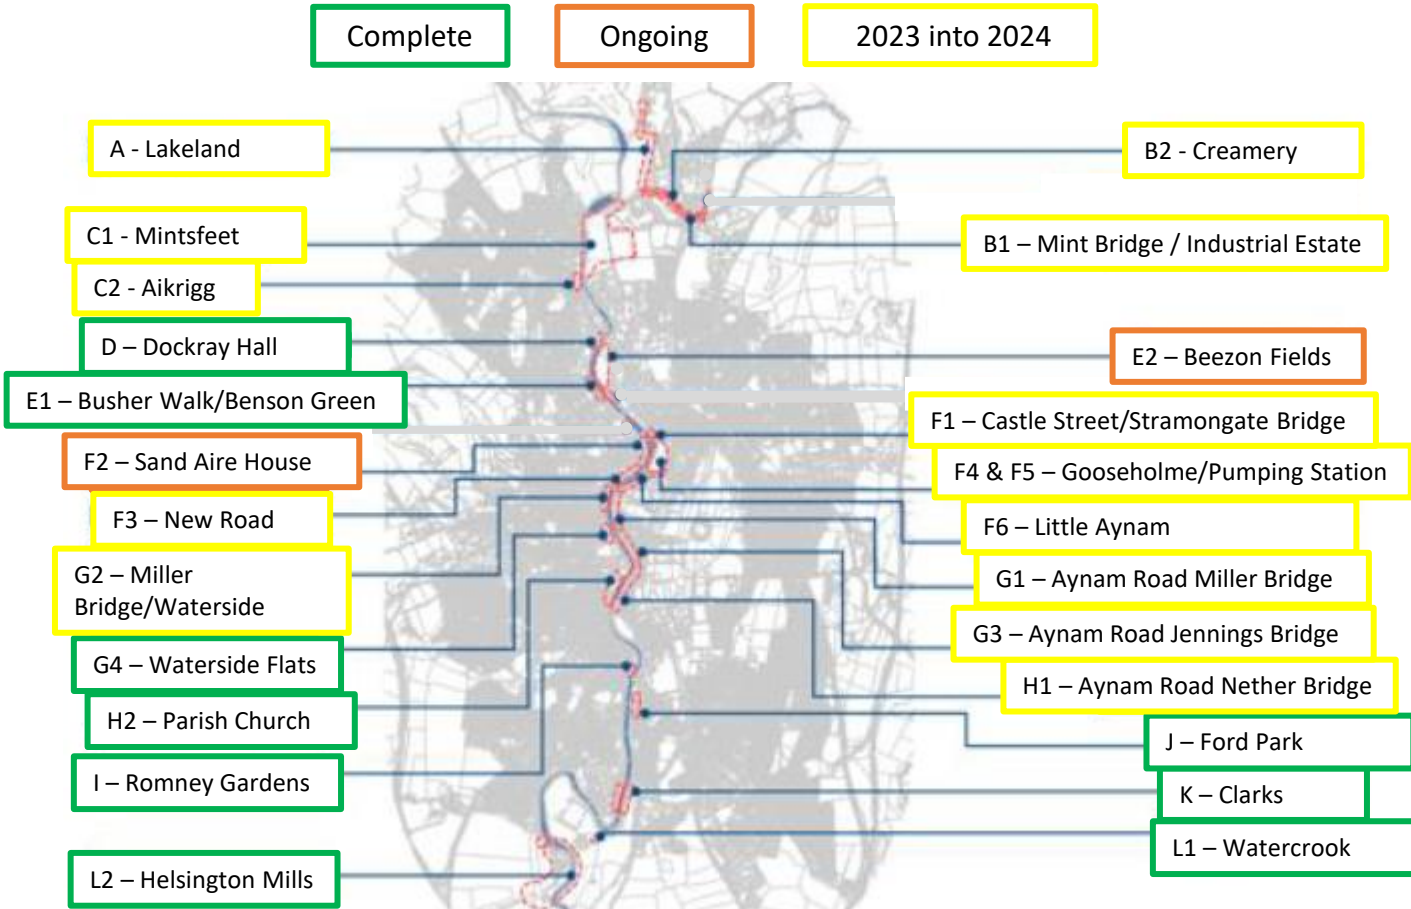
Complete

Ongoing

2023 into 2024

A - Lakeland

B2 - Creamery

C1 - Mintsfeet

B1 – Mint Bridge / Industrial Estate

C2 - Aikrigg

D – Dockray Hall

E2 – Beezon Fields

E1 – Busher Walk/Benson Green

F1 – Castle Street/Stramongate Bridge

F2 – Sand Aire House

F4 & F5 – Gooseholme/Pumping Station

F3 – New Road

F6 – Little Aynam

G2 – Miller Bridge/Waterside

G1 – Aynam Road Miller Bridge

G3 – Aynam Road Jennings Bridge

G4 – Waterside Flats

H1 – Aynam Road Nether Bridge

H2 – Parish Church

J – Ford Park

I – Romney Gardens

K – Clarks

L1 – Watercrook

L2 – Helsington Mills